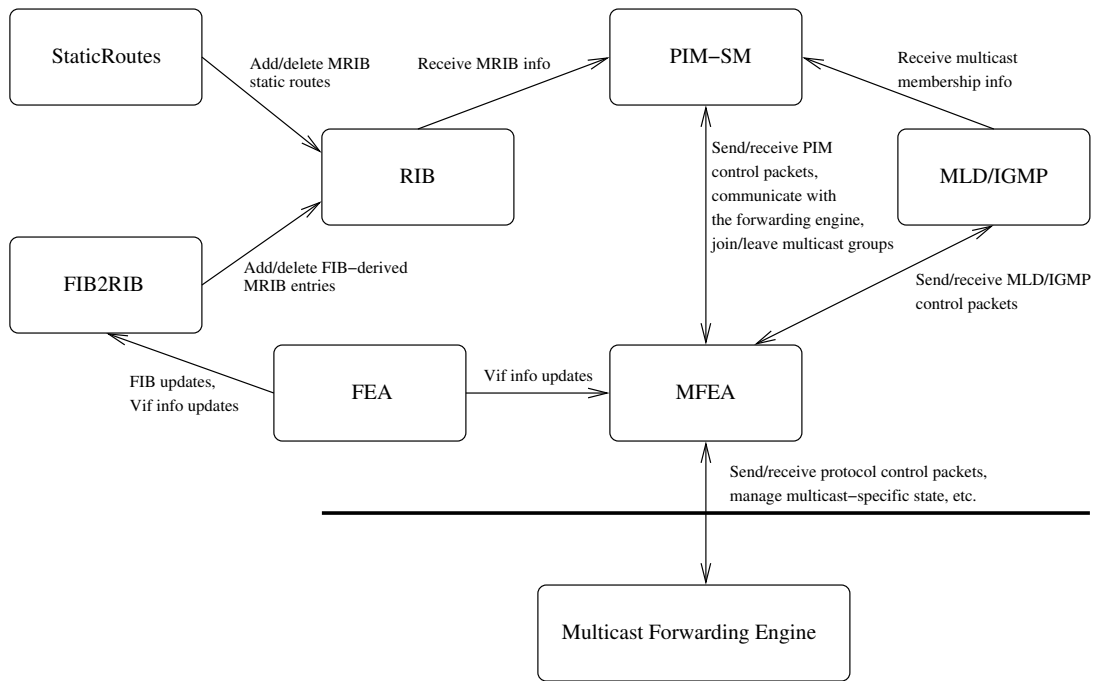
StaticRoutes

Add/delete MRIB static routes

Receive MRIB info

PIM−SM

Receive multicast membership info

RIB

Send/receive PIM control packets, communicate with the forwarding engine, join/leave multicast groups

MLD/IGMP

FIB2RIB

Add/delete FIB−derived MRIB entries

Send/receive MLD/IGMP control packets

FIB updates, Vif info updates

FEA

Vif info updates

MFEA

Send/receive protocol control packets, manage multicast−specific state, etc.

Multicast Forwarding Engine